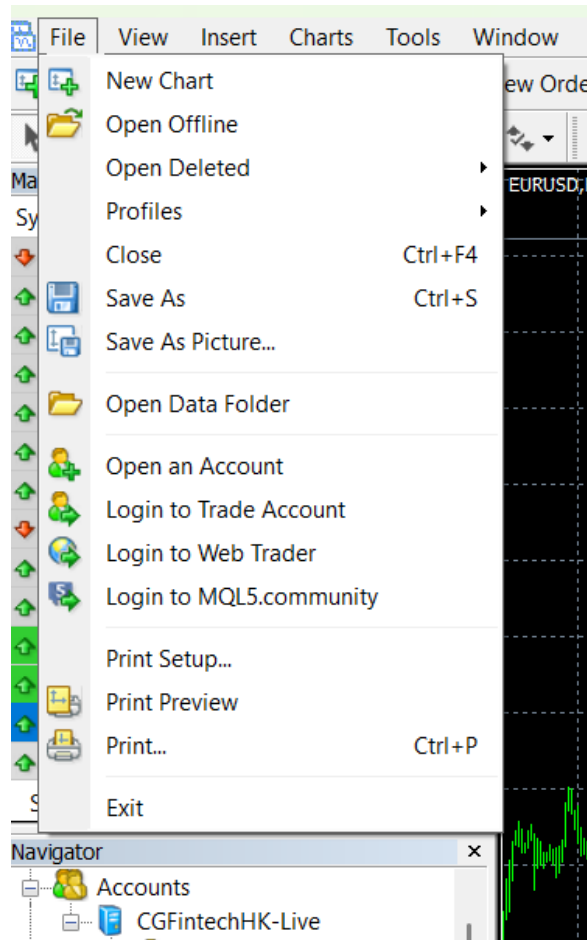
File View Insert Charts Tools Window

ew Orde

Ma

Sy

EURUSD,

New Chart
Open Offline
Open Deleted
Profiles
Close Ctrl+F4
Save As Ctrl+S
Save As Picture...

Open Data Folder

Open an Account
Login to Trade Account
Login to Web Trader
Login to MQL5.community

Print Setup...
Print Preview
Print... Ctrl+P

Exit

Navigator

Accounts
CGFintechHK-Live